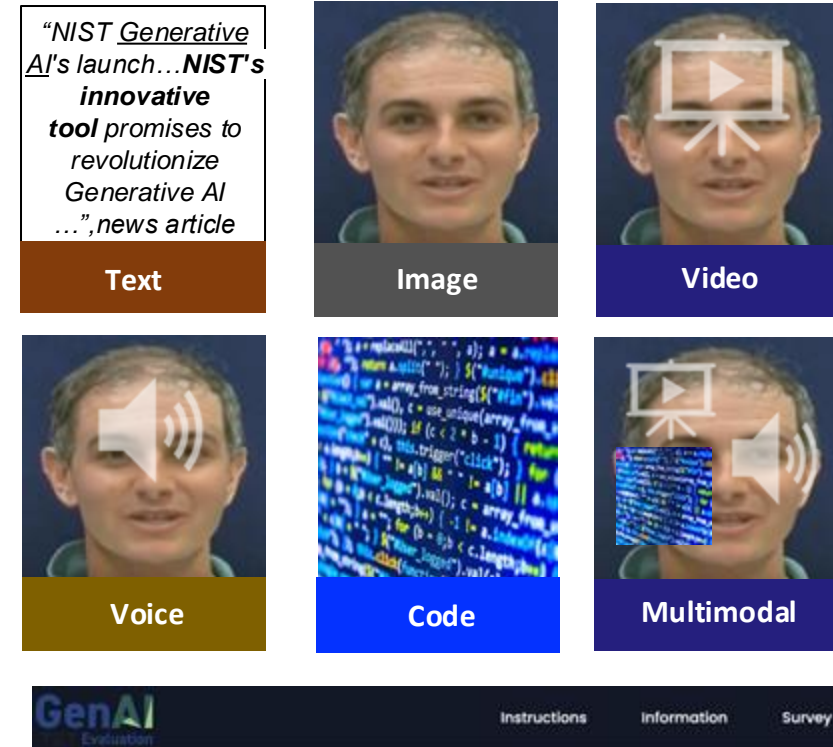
"NIST Generative AI's launch…**NIST's innovative tool** promises to revolutionize Generative AI …",news article

Text

Image

Video

Voice

Code

Multimodal

GenAI
Evaluation

Instructions

Information

Survey